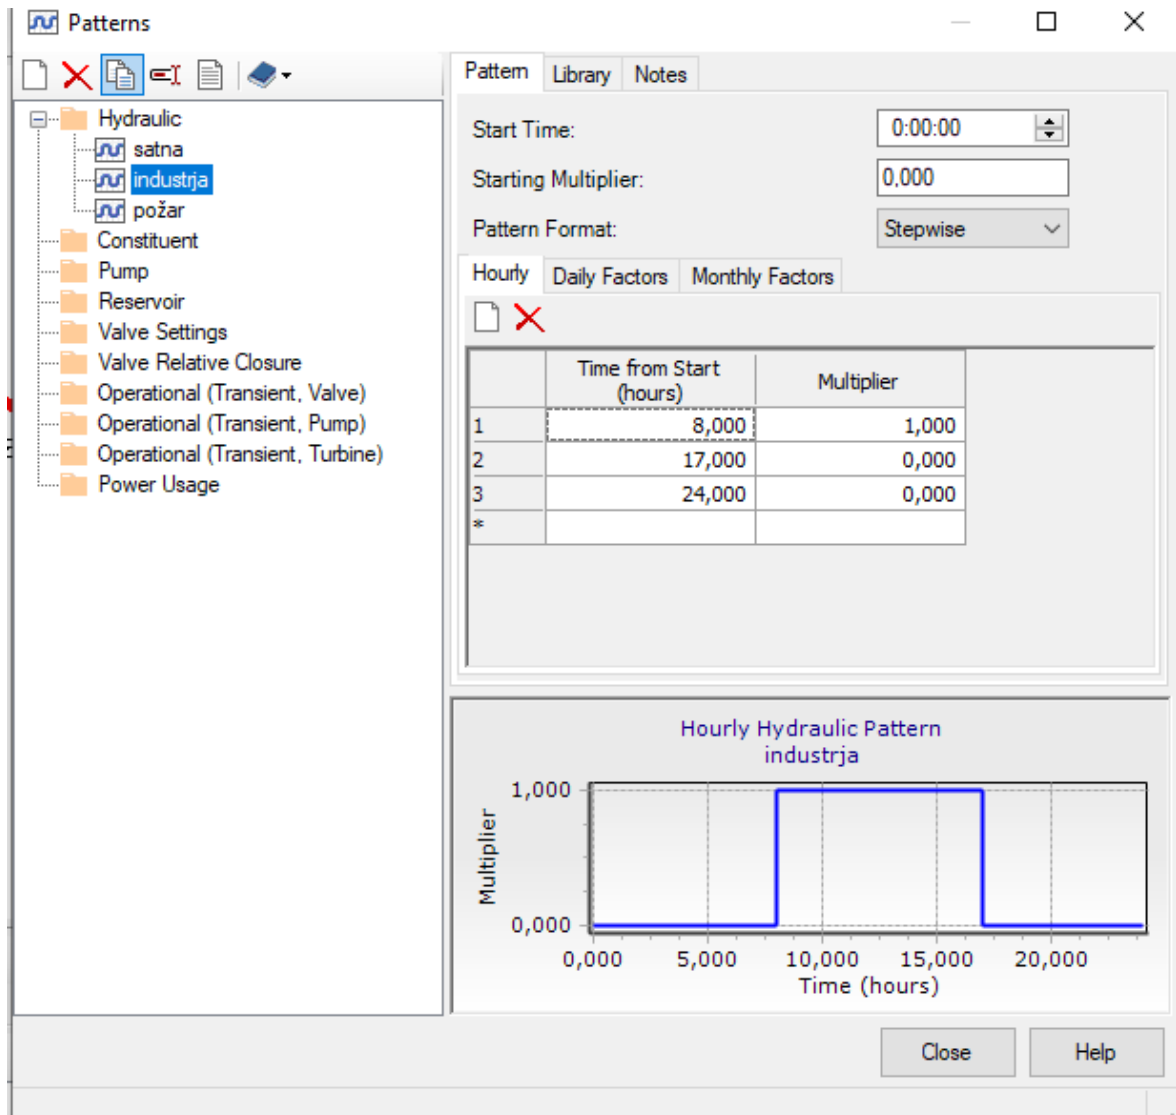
Patterns

Hydraulic
satna
industrja
požar
Constituent
Pump
Reservoir
Valve Settings
Valve Relative Closure
Operational (Transient, Valve)
Operational (Transient, Pump)
Operational (Transient, Turbine)
Power Usage

Pattern | Library | Notes

Start Time: 0:00:00
Starting Multiplier: 0,000
Pattern Format: Stepwise

Hourly | Daily Factors | Monthly Factors

| | Time from Start (hours) | Multiplier |
|---|---|---|
| 1 | 8,000 | 1,000 |
| 2 | 17,000 | 0,000 |
| 3 | 24,000 | 0,000 |
| * | | |

Hourly Hydraulic Pattern
industrja

1,000
0,000
Multiplier
0,000 5,000 10,000 15,000 20,000
Time (hours)

Close
Help